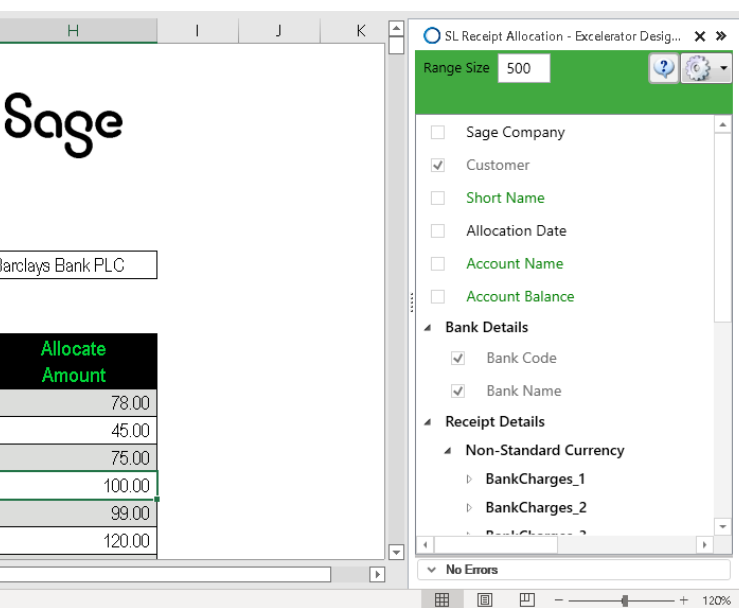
H I J K

Sage

Barclays Bank PLC

Allocate Amount

78.00
45.00
75.00
100.00
99.00
120.00

SL Receipt Allocation - Excelerator Desig...

Range Size 500

Sage Company
Customer
Short Name
Allocation Date
Account Name
Account Balance
Bank Details
Bank Code
Bank Name
Receipt Details
Non-Standard Currency
BankCharges_1
BankCharges_2
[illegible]

No Errors

120%